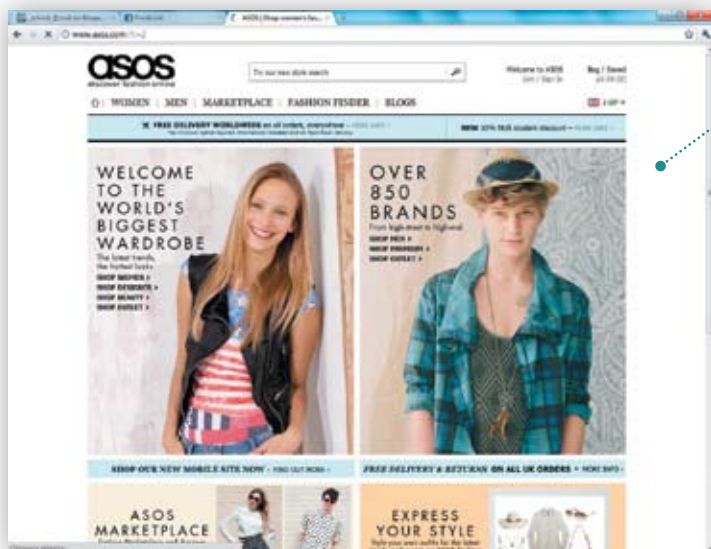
www.asos.com

asos
discover fashion online

Try our new style search

Welcome to ASOS
Join | Sign In

Bag | Saved

WOMEN | MEN | MARKETPLACE | FASHION FINDER | BLOGS

FREE DELIVERY WORLDWIDE on all orders, everywhere

NEW 10% TUX student discount

WELCOME TO THE WORLD'S BIGGEST WARDROBE
The latest trends, the hottest looks
SHOP WOMEN
SHOP DESIGNER
SHOP BEAUTY
SHOP OUTLET

OVER 850 BRANDS
From high street to highend
SHOP MEN
SHOP PREMIUM
SHOP OUTLET

SHOP OUR NEW MOBILE SITE NOW - FIND OUT MORE

FREE DELIVERY & RETURNS ON ALL UK ORDERS - MORE INFO

ASOS MARKETPLACE

EXPRESS YOUR STYLE